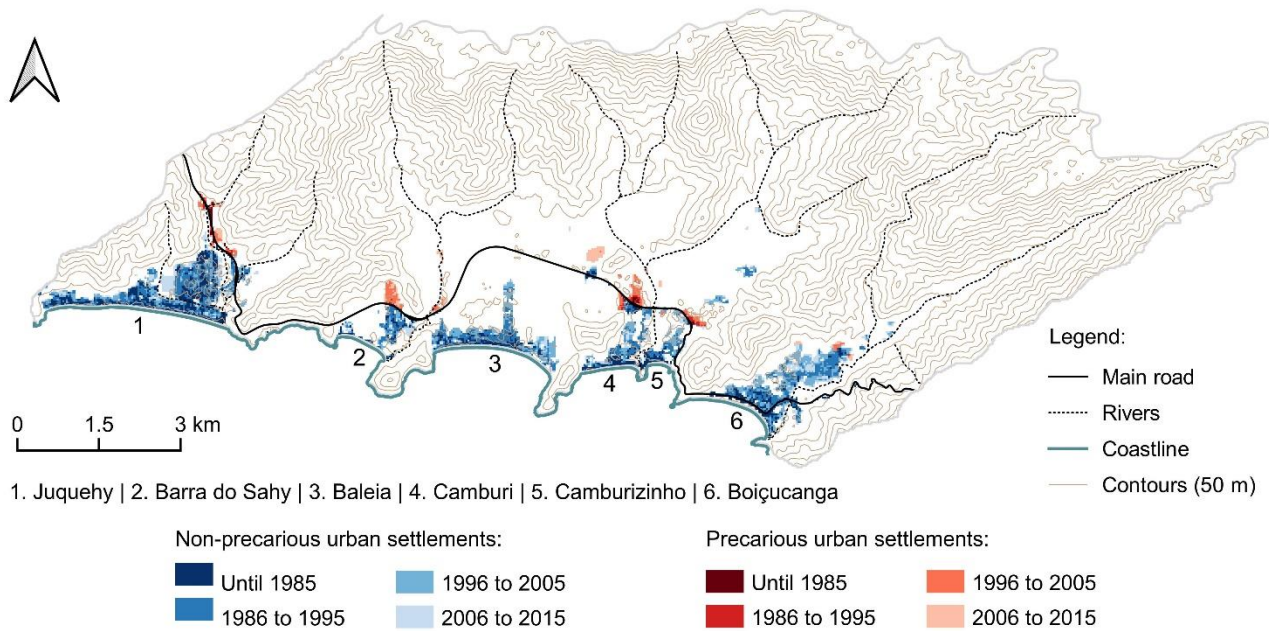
1

2

3

4

5

6

0 1.5 3 km

Legend:
Main road
Rivers
Coastline
Contours (50 m)

1. Juquehy | 2. Barra do Sahy | 3. Baleia | 4. Camburi | 5. Camburizinho | 6. Boiçucanga

Non-precarious urban settlements:
Until 1985
1986 to 1995
1996 to 2005
2006 to 2015

Precarious urban settlements:
Until 1985
1986 to 1995
1996 to 2005
2006 to 2015